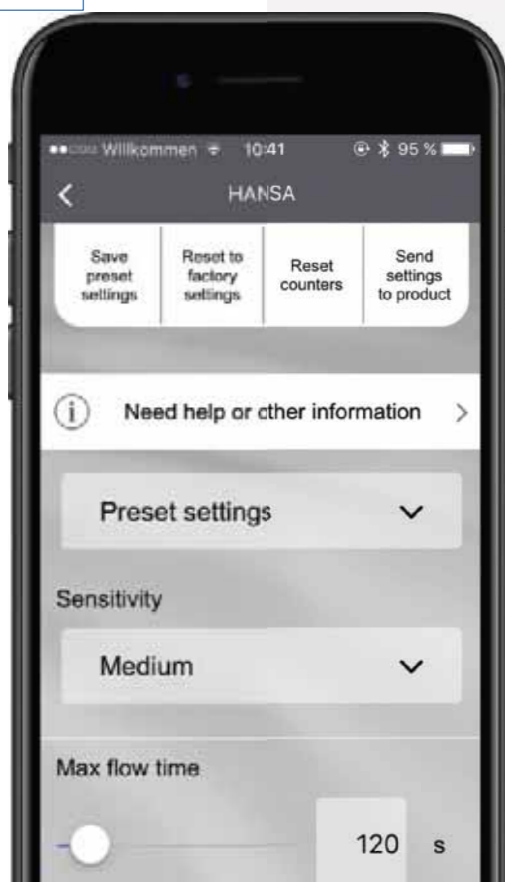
••ooo Willkommen 10:41 95 %

HANSA

| Save preset settings | Reset to factory settings | Reset counters | Send settings to product |
|---|---|---|---|

Need help or other information

Preset settings

Sensitivity

Medium

Max flow time

120 s